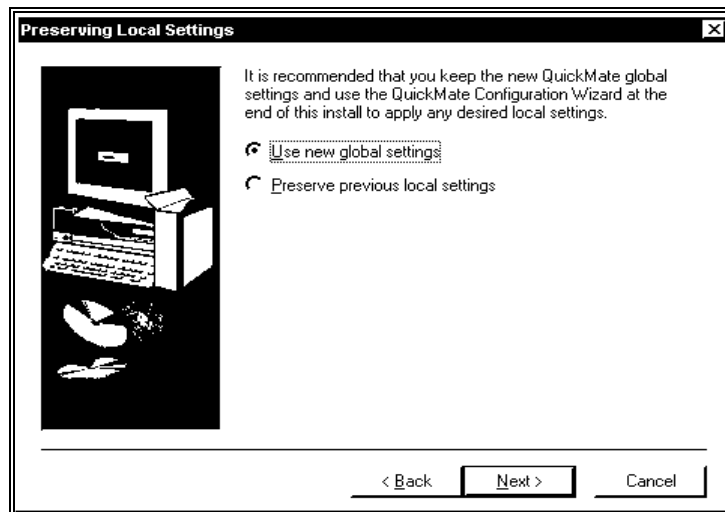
Preserving Local Settings

It is recommended that you keep the new QuickMate global settings and use the QuickMate Configuration Wizard at the end of this install to apply any desired local settings.

Use new global settings

Preserve previous local settings

< Back

Next >

Cancel